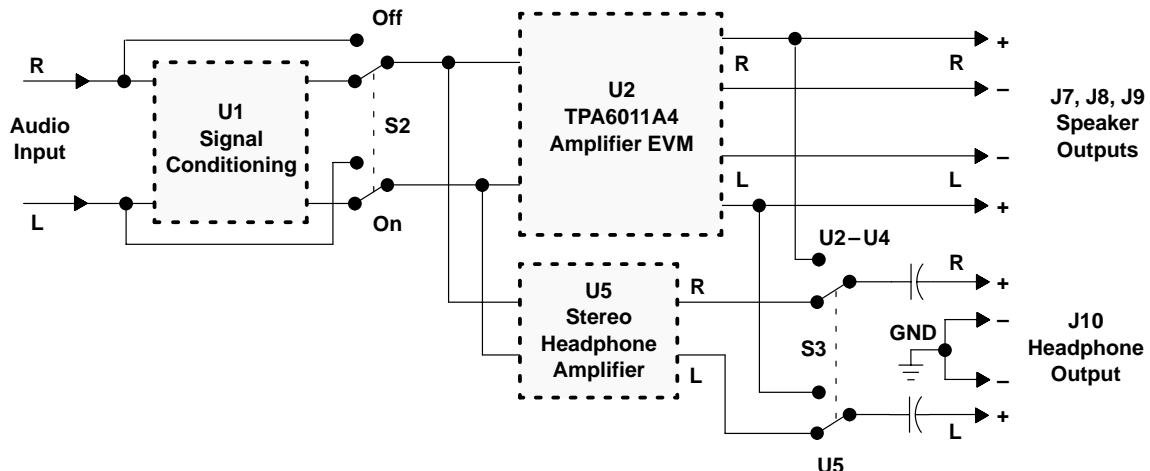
Off

R

Audio Input

L

U1
Signal Conditioning

S2

On

U2
TPA6011A4
Amplifier EVM

R

L

R

L

+

–

–

+

J7, J8, J9
Speaker Outputs

U2–U4

U5
Stereo
Headphone
Amplifier

R

L

S3

R

+

GND

–

–

+

L

J10
Headphone
Output

U5